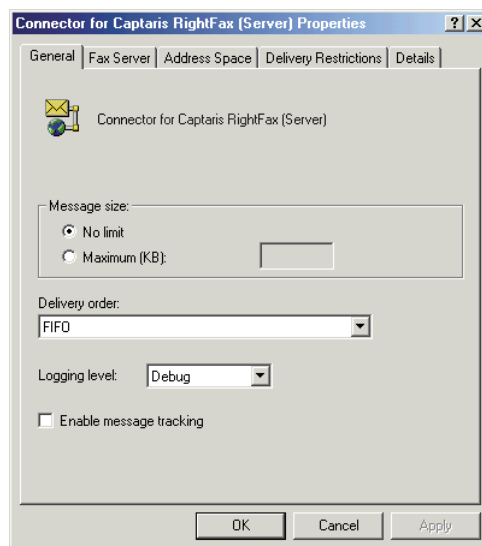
Connector for Captaris RightFax (Server) Properties ? X

General | Fax Server | Address Space | Delivery Restrictions | Details

Connector for Captaris RightFax (Server)

Message size:

No limit

Maximum (KB):

Delivery order:

FIFO

Logging level: Debug

Enable message tracking

OK Cancel Apply